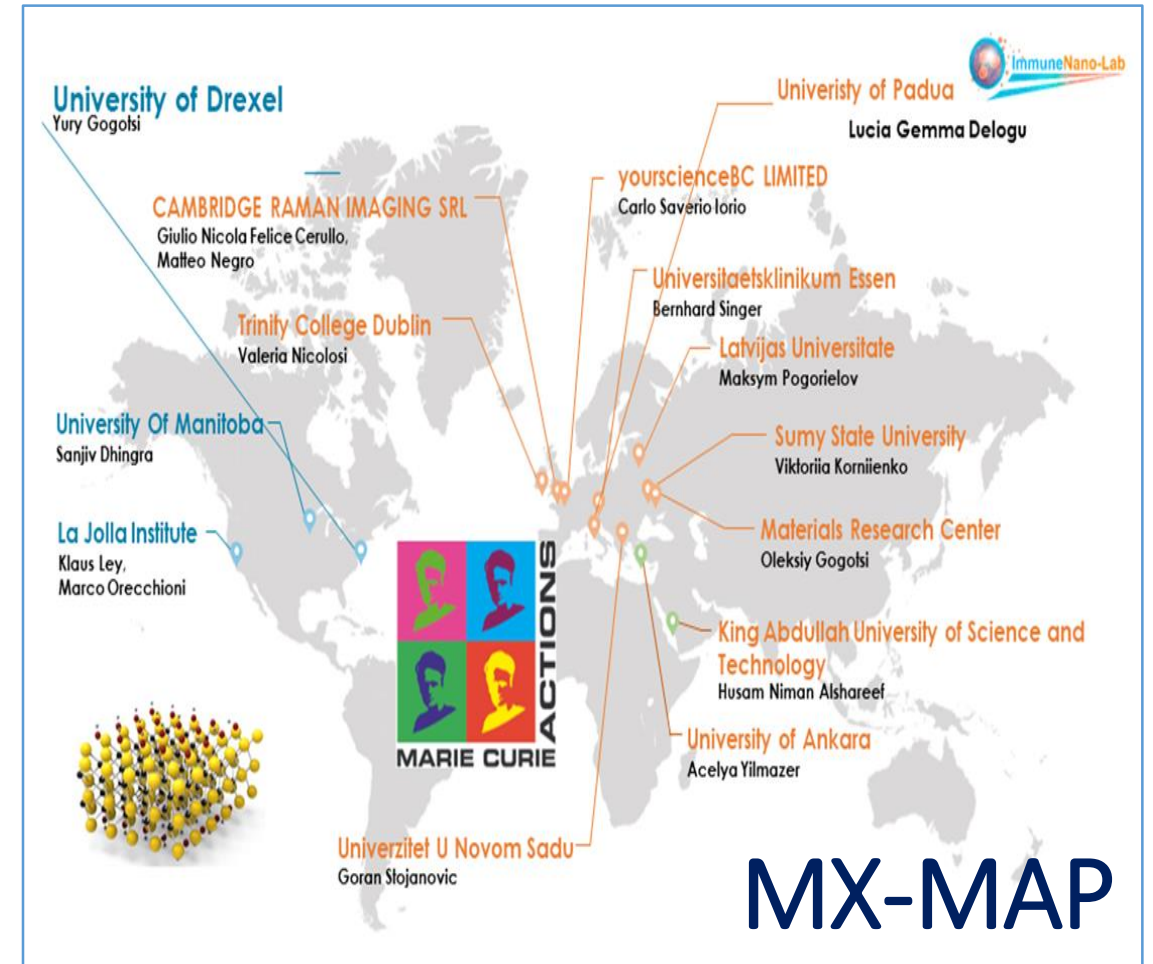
ImmuneNano-Lab

University of Drexel
Yury Gogotsi

Univeristy of Padua
Lucia Gemma Delogu

CAMBRIDGE RAMAN IMAGING SRL
Giulio Nicola Felice Cerullo, Matteo Negro

yourscienceBC LIMITED
Carlo Saverio Iorio

Universitaetsklinikum Essen
Bernhard Singer

Trinity College Dublin
Valeria Nicolosi

Latvijas Universitate
Maksym Pogorielov

University Of Manitoba
Sanjiv Dhingra

Sumy State University
Viktoriia Korniienko

La Jolla Institute
Klaus Ley, Marco Orecchioni

Materials Research Center
Oleksiy Gogotsi

King Abdullah University of Science and Technology
Husam Niman Alshareef

MARIE CURIE ACTIONS

University of Ankara
Acelya Yilmazer

Univerzitet U Novom Sadu
Goran Stojanovic

MX-MAP